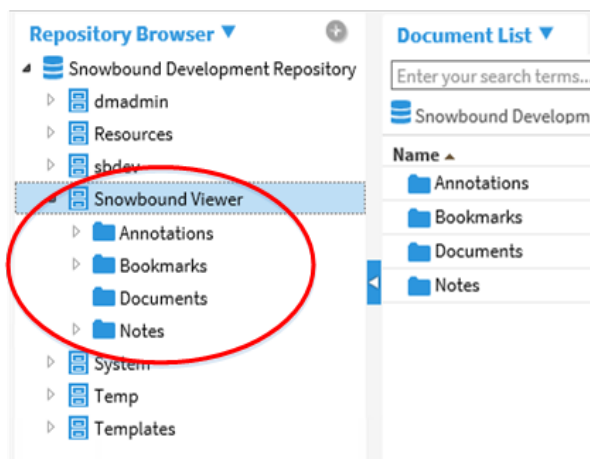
Repository Browser ▼
Snowbound Development Repository
dmadmin
Resources
sbdev
Snowbound Viewer
Annotations
Bookmarks
Documents
Notes
System
Temp
Templates

Document List ▼
Enter your search terms...
Snowbound Developm
Name ▲
Annotations
Bookmarks
Documents
Notes